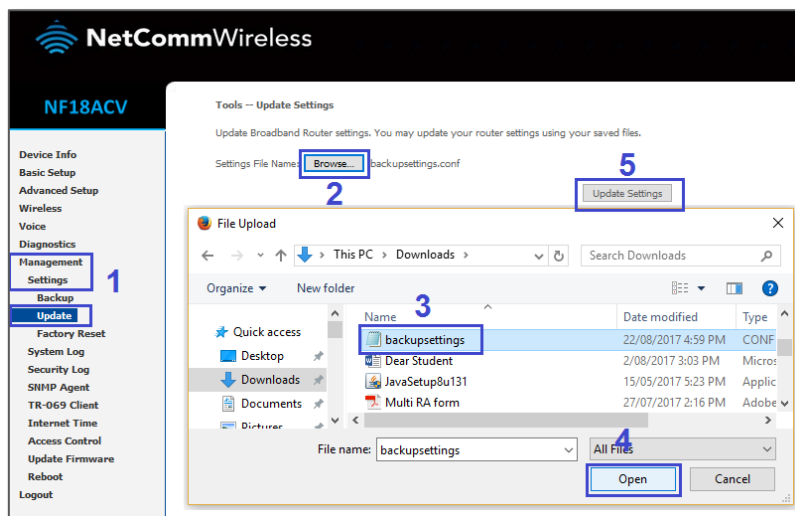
NetCommWireless

NF18ACV

Device Info
Basic Setup
Advanced Setup
Wireless
Voice
Diagnostics
Management
Settings
Backup
Update
Factory Reset
System Log
Security Log
SNMP Agent
TR-069 Client
Internet Time
Access Control
Update Firmware
Reboot
Logout

1

Tools -- Update Settings

Update Broadband Router settings. You may update your router settings using your saved files.

Settings File Name: Browse... backupsettings.conf

2

5

Update Settings

File Upload

This PC › Downloads ›

Search Downloads

Organize ▾ New folder

3

Quick access
Desktop
Downloads
Documents
Pictures

| Name | Date modified | Type |
|---|---|---|
| backupsettings | 22/08/2017 4:59 PM | CONF |
| Dear Student | 2/08/2017 3:03 PM | Micros |
| JavaSetup8u131 | 15/05/2017 5:23 PM | Applic |
| Multi RA form | 27/07/2017 2:16 PM | Adobe |

File name: backupsettings

4

All Files

Open

Cancel